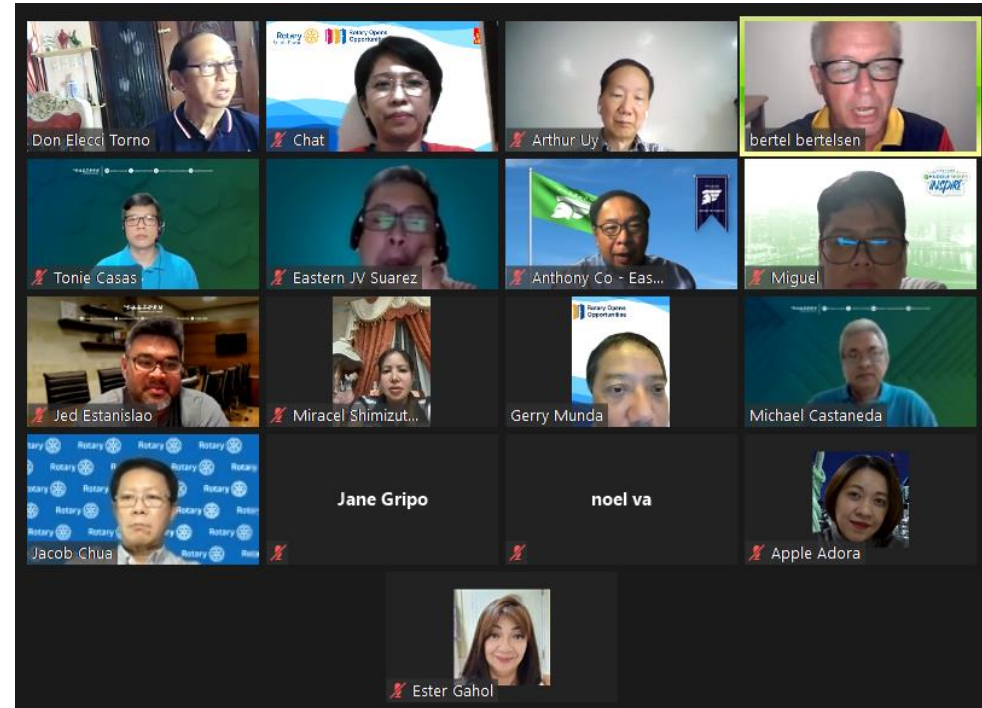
Don Elecci Torno

Rotary Rotary Opens Opportunities

Chat

Arthur Uy

bertel bertelsen

Tonie Casas

Eastern JV Suarez

Anthony Co - Eas...

INSPIRE

Miguel

Jed Estanislao

Miracel Shimizut...

Rotary Opens Opportunities

Gerry Munda

Michael Castaneda

Rotary Rotary Rotary Rotary

Jacob Chua

Jane Gripo

noel va

Apple Adora

Ester Gahol